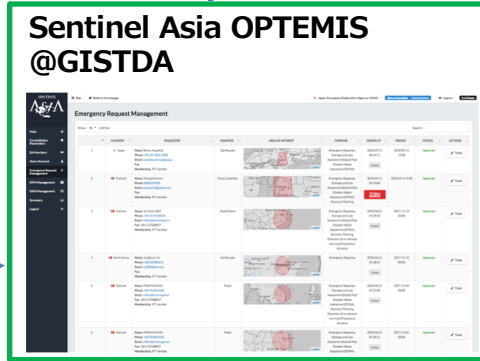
Sentinel Asia OPTEMIS @GISTDA

SENTINEL
ASIA

Emergency Request Management

| # | COUNTRY | REQUESTER | DISASTER | AREA OF INTEREST | PURPOSE | CREATE AT | PERIOD | STATUS | ACTION |
|---|---|---|---|---|---|---|---|---|---|
| 1 | Japan | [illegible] | Earthquake | | Emergency Response | | | Approved | Tasks |
| 2 | Thailand | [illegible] | Flood, Landslide | | Emergency Response | | | | Tasks |
| 3 | Vietnam | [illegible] | Flood/Storm | | Emergency Response | | | Approved | Tasks |
| 4 | North Korea | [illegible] | Earthquake | | Emergency Response | | | Approved | Tasks |
| 5 | Vietnam | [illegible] | Flood | | Emergency Response | | | Approved | Tasks |
| 6 | Vietnam | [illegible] | Flood | | Emergency Response | | | Approved | Tasks |